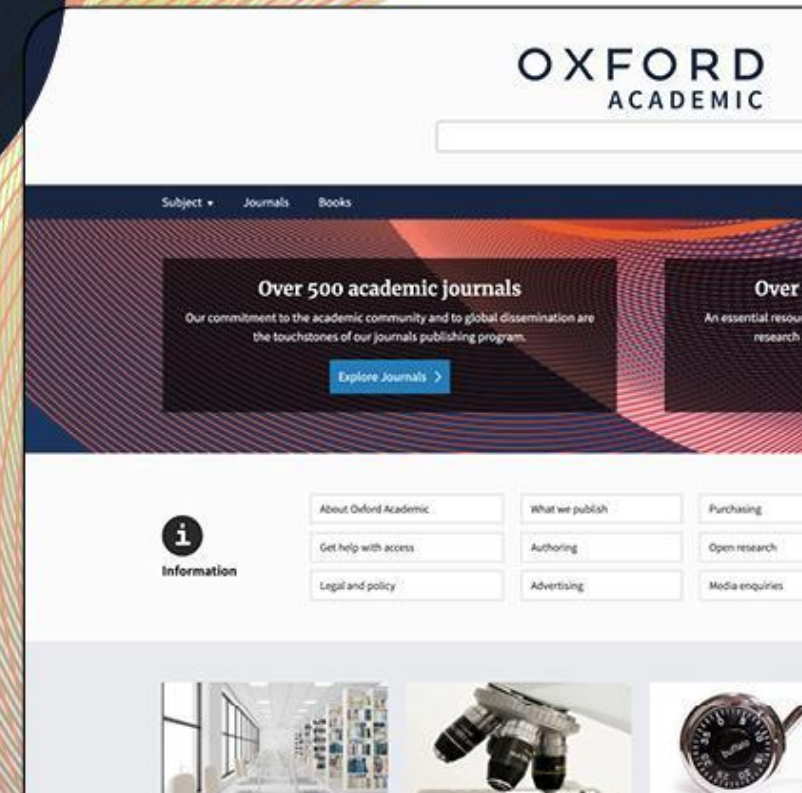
OXFORD
ACADEMIC

Subject ▾ Journals Books

Over 500 academic journals

Our commitment to the academic community and to global dissemination are the touchstones of our journals publishing program.

Explore Journals >

Over

An essential resou

research

Information

About Oxford Academic
Get help with access
Legal and policy

What we publish
Authoring
Advertising

Purchasing
Open research
Media enquiries